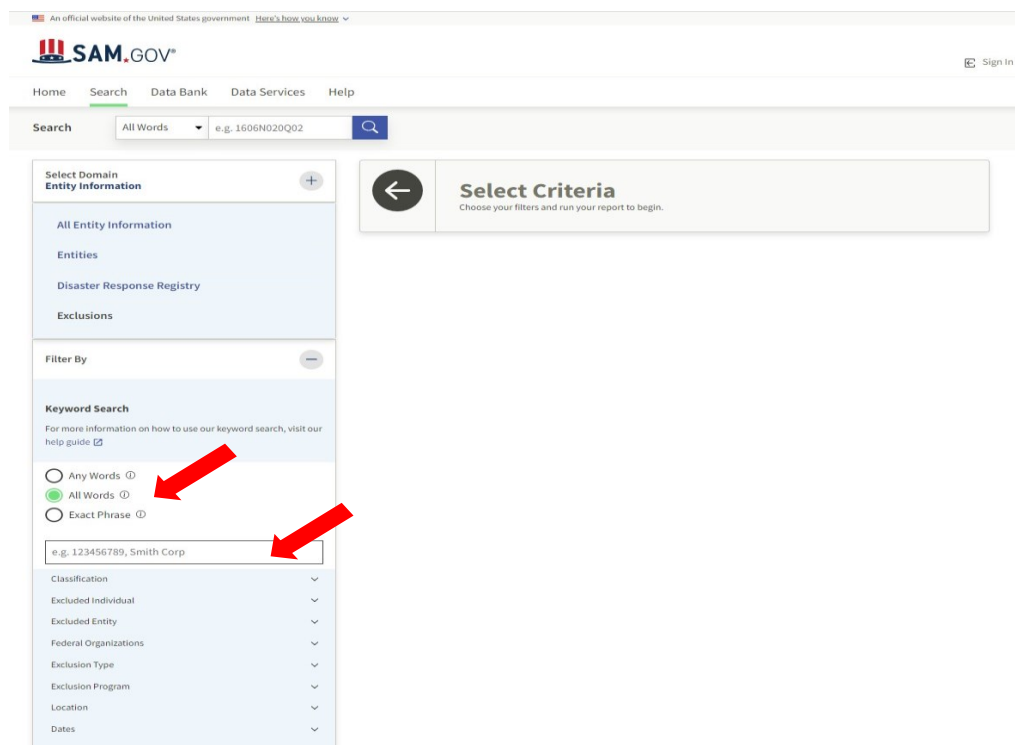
An official website of the United States government Here's how you know

SAM.GOV®

Sign In

Home Search Data Bank Data Services Help

Search All Words e.g. 1606N020Q02

Select Domain
Entity Information

All Entity Information

Entities

Disaster Response Registry

Exclusions

Filter By

Keyword Search

For more information on how to use our keyword search, visit our help guide

Any Words
All Words
Exact Phrase

e.g. 123456789, Smith Corp

Classification

Excluded Individual

Excluded Entity

Federal Organizations

Exclusion Type

Exclusion Program

Location

Dates

Select Criteria

Choose your filters and run your report to begin.